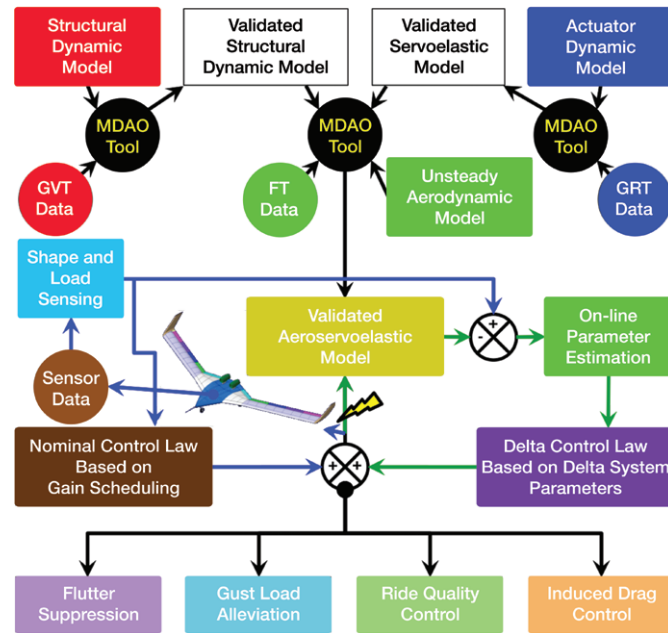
Structural Dynamic Model

Validated Structural Dynamic Model

Validated Servoelastic Model

Actuator Dynamic Model

MDAO Tool

MDAO Tool

MDAO Tool

GVT Data

FT Data

Unsteady Aerodynamic Model

GRT Data

Shape and Load Sensing

Validated Aeroservoelastic Model

+
-

On-line Parameter Estimation

Sensor Data

Nominal Control Law Based on Gain Scheduling

+ +

Delta Control Law Based on Delta System Parameters

Flutter Suppression

Gust Load Alleviation

Ride Quality Control

Induced Drag Control